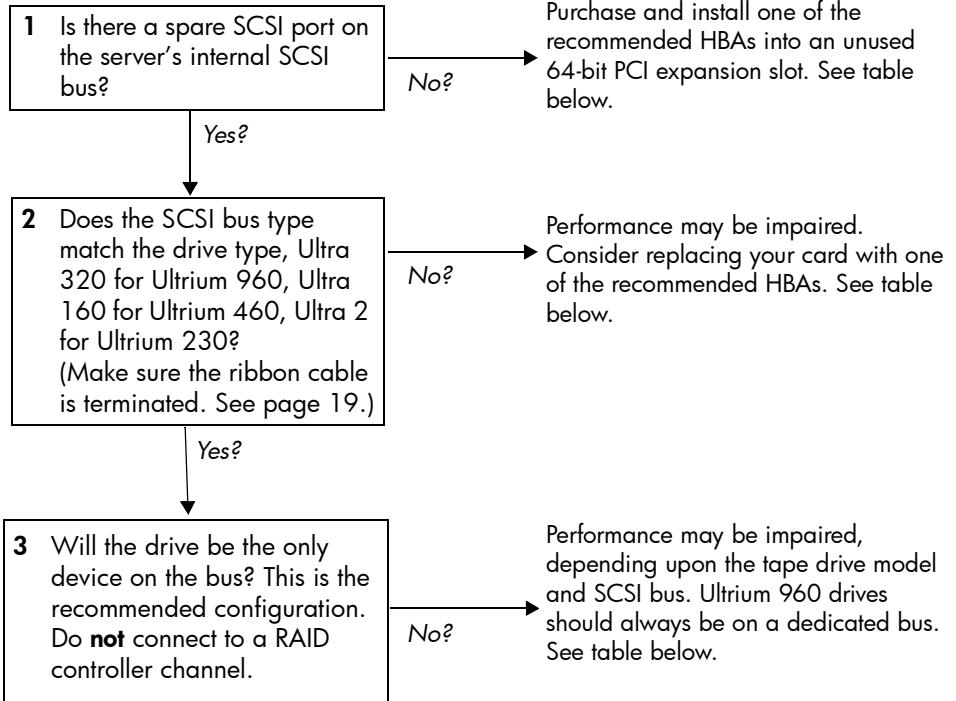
**1** Is there a spare SCSI port on the server's internal SCSI bus?

*No?*

Purchase and install one of the recommended HBAs into an unused 64-bit PCI expansion slot. See table below.

*Yes?*

**2** Does the SCSI bus type match the drive type, Ultra 320 for Ultrium 960, Ultra 160 for Ultrium 460, Ultra 2 for Ultrium 230? (Make sure the ribbon cable is terminated. See page 19.)

*No?*

Performance may be impaired. Consider replacing your card with one of the recommended HBAs. See table below.

*Yes?*

**3** Will the drive be the only device on the bus? This is the recommended configuration. Do **not** connect to a RAID controller channel.

*No?*

Performance may be impaired, depending upon the tape drive model and SCSI bus. Ultrium 960 drives should always be on a dedicated bus. See table below.